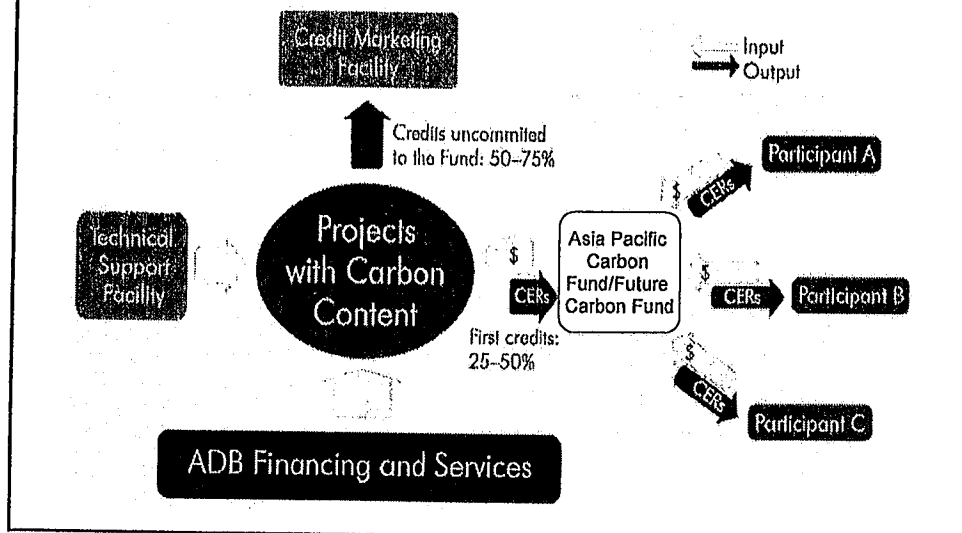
Credit Marketing Facility

Input
Output

Credits uncommited to the Fund: 50–75%

Participant A

Technical Support Facility

Projects with Carbon Content

$

CERs

Asia Pacific Carbon Fund/Future Carbon Fund

$

CERs

$

CERs

Participant B

First credits: 25–50%

$

CERs

Participant C

ADB Financing and Services